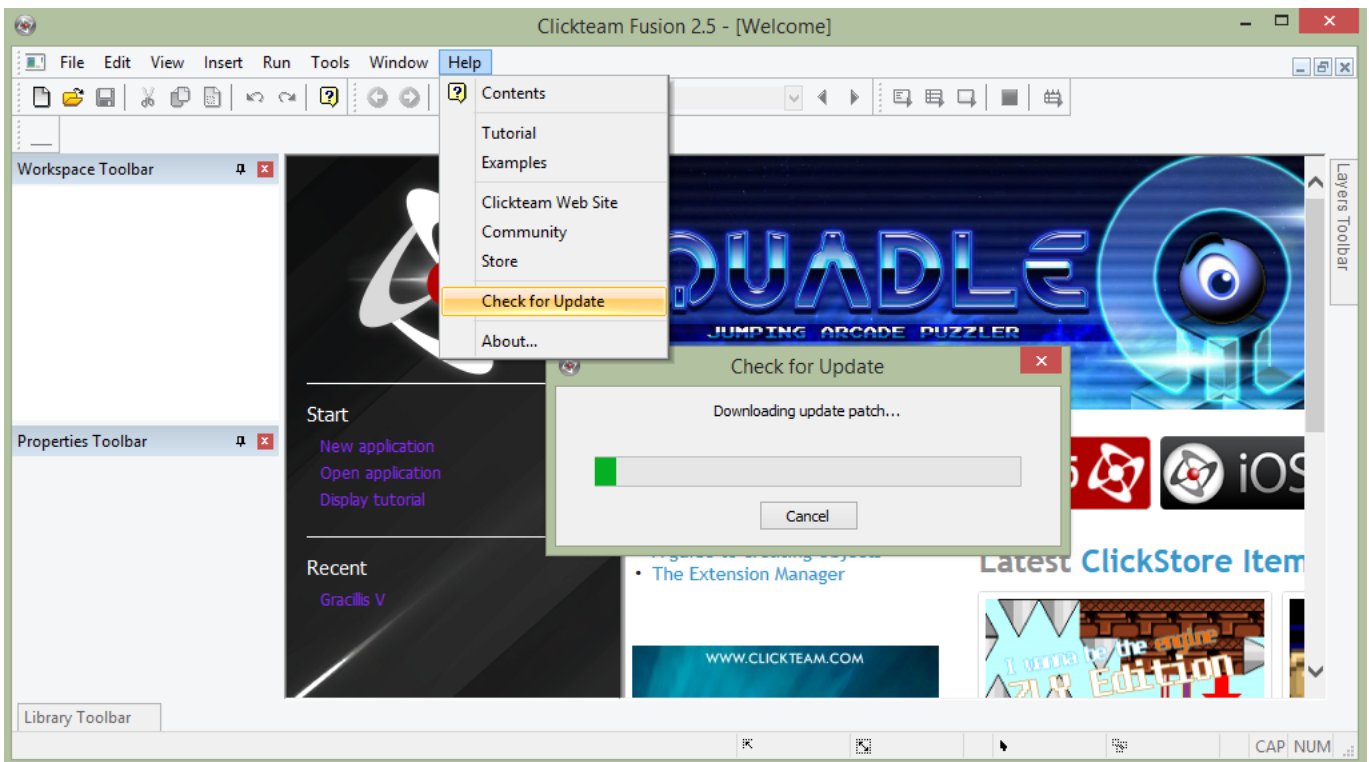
Clickteam Fusion 2.5 - [Welcome]

File Edit View Insert Run Tools Window Help

Contents
Tutorial
Examples
Clickteam Web Site
Community
Store
Check for Update
About...

Workspace Toolbar

Properties Toolbar

Layers Toolbar

QUADLE
JUMPING ARCADE PUZZLER

Start
New application
Open application
Display tutorial

Recent
Gracillis V

Check for Update
Downloading update patch...
Cancel

iOS

• The Extension Manager

Latest ClickStore Item

WWW.CLICKTEAM.COM

I wanna be the engine
Edition

Library Toolbar

CAP NUM